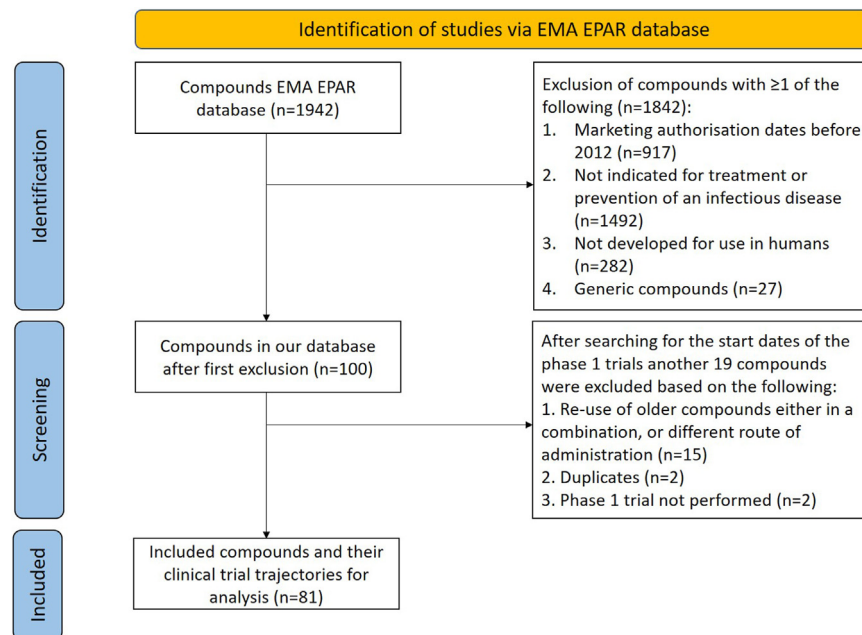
Identification of studies via EMA EPAR database

Identification

Compounds EMA EPAR database (n=1942)

Exclusion of compounds with ≥1 of the following (n=1842):
1. Marketing authorisation dates before 2012 (n=917)
2. Not indicated for treatment or prevention of an infectious disease (n=1492)
3. Not developed for use in humans (n=282)
4. Generic compounds (n=27)

Screening

Compounds in our database after first exclusion (n=100)

After searching for the start dates of the phase 1 trials another 19 compounds were excluded based on the following:
1. Re-use of older compounds either in a combination, or different route of administration (n=15)
2. Duplicates (n=2)
3. Phase 1 trial not performed (n=2)

Included

Included compounds and their clinical trial trajectories for analysis (n=81)